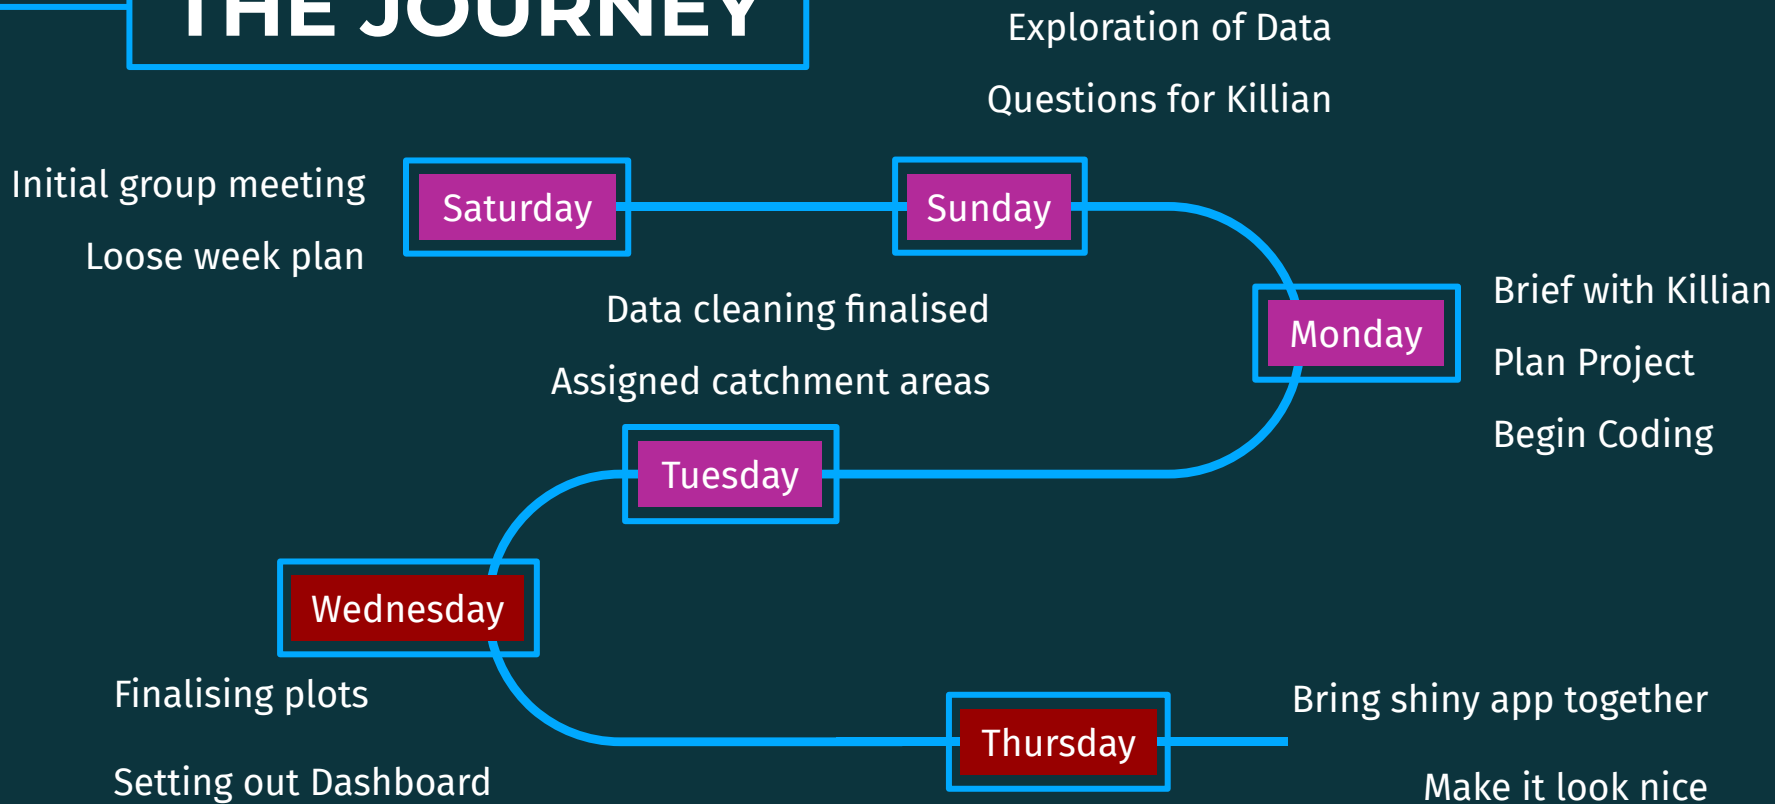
THE JOURNEY

Exploration of Data

Questions for Killian

Initial group meeting

Loose week plan

Saturday

Sunday

Data cleaning finalised

Assigned catchment areas

Monday

Brief with Killian

Plan Project

Begin Coding

Tuesday

Wednesday

Finalising plots

Setting out Dashboard

Thursday

Bring shiny app together

Make it look nice